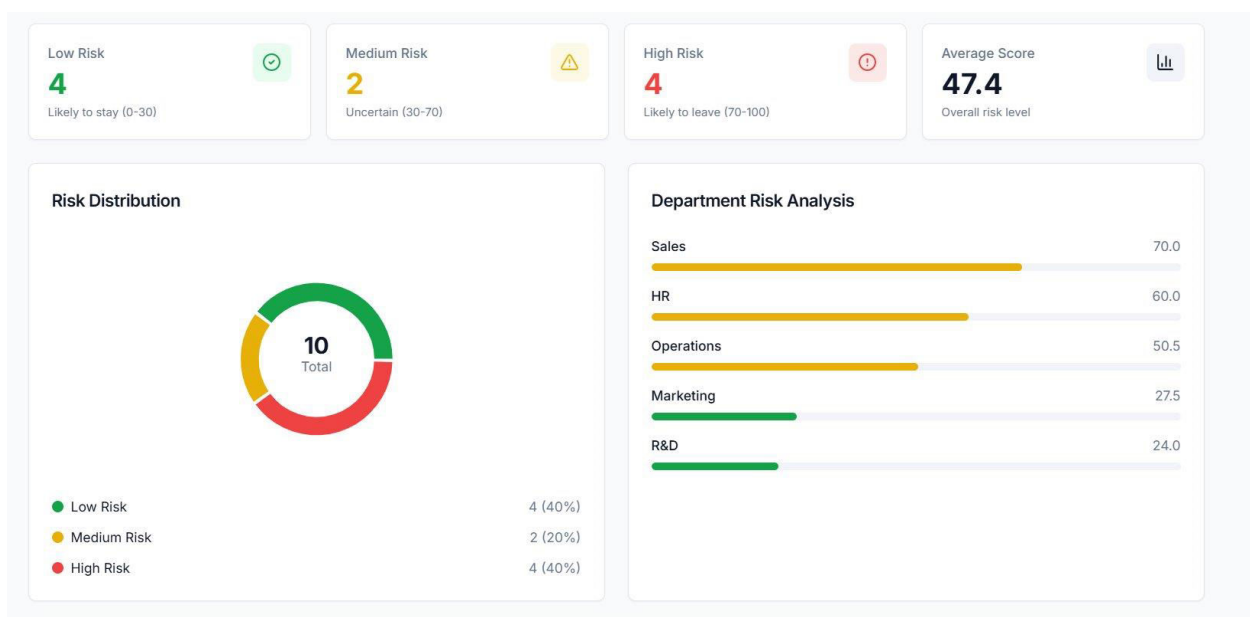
Low Risk
4
Likely to stay (0-30)

Medium Risk
2
Uncertain (30-70)

High Risk
4
Likely to leave (70-100)

Average Score
47.4
Overall risk level

Risk Distribution

10
Total

Low Risk 4 (40%)
Medium Risk 2 (20%)
High Risk 4 (40%)

Department Risk Analysis

Sales 70.0
HR 60.0
Operations 50.5
Marketing 27.5
R&D 24.0